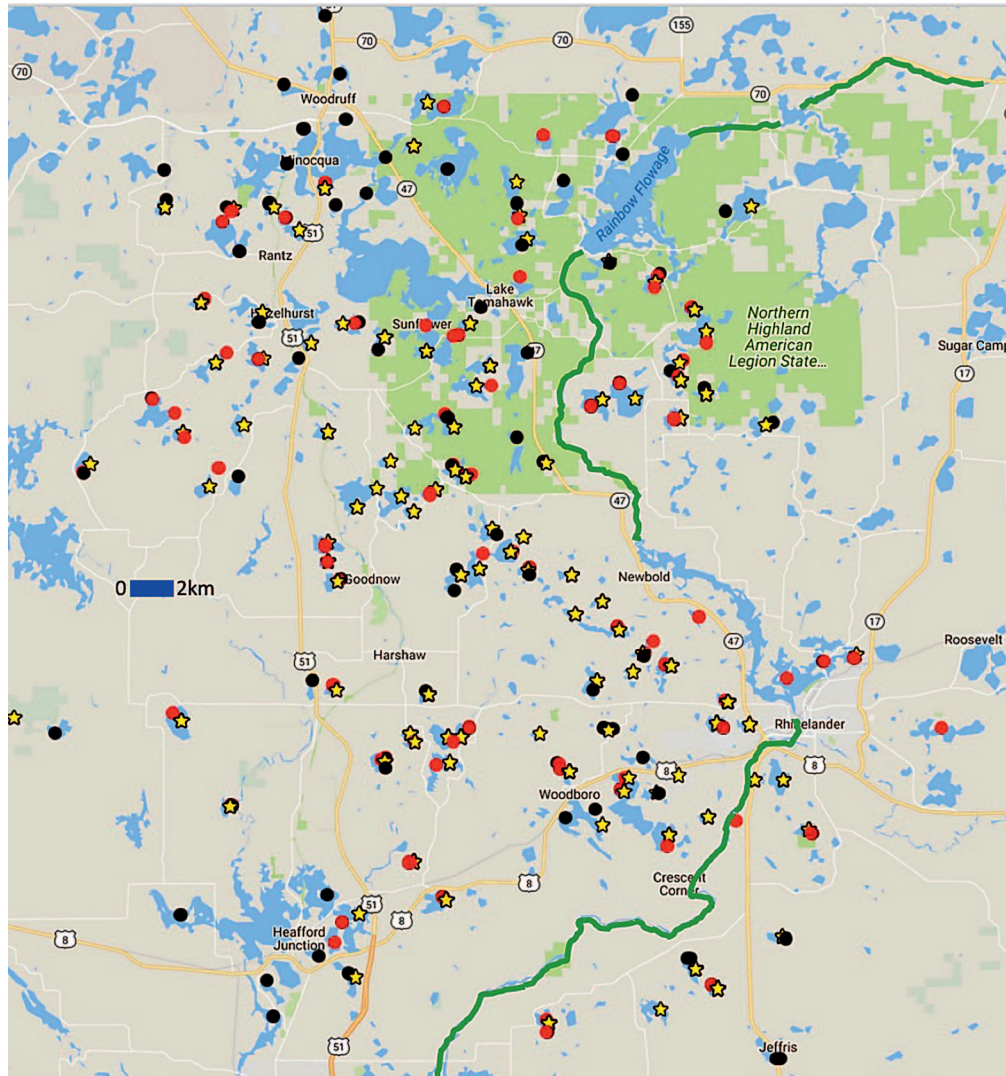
155
70
70
70
70
Woodruff
Minocqua
47
51
Rantz
Rainbow Flowage
Lake Tomahawk
Hazelhurst
51
Sunflower
47
Northern Highland American Legion State...
Sugar Camp
17
47
0 2km
Goodnow
Newbold
47
17
Roosevelt
51
Harshaw
Rhinelander
8
8
Woodboro
8
Crescent Corner
51
8
Heafford Junction
8
51
Jeffris